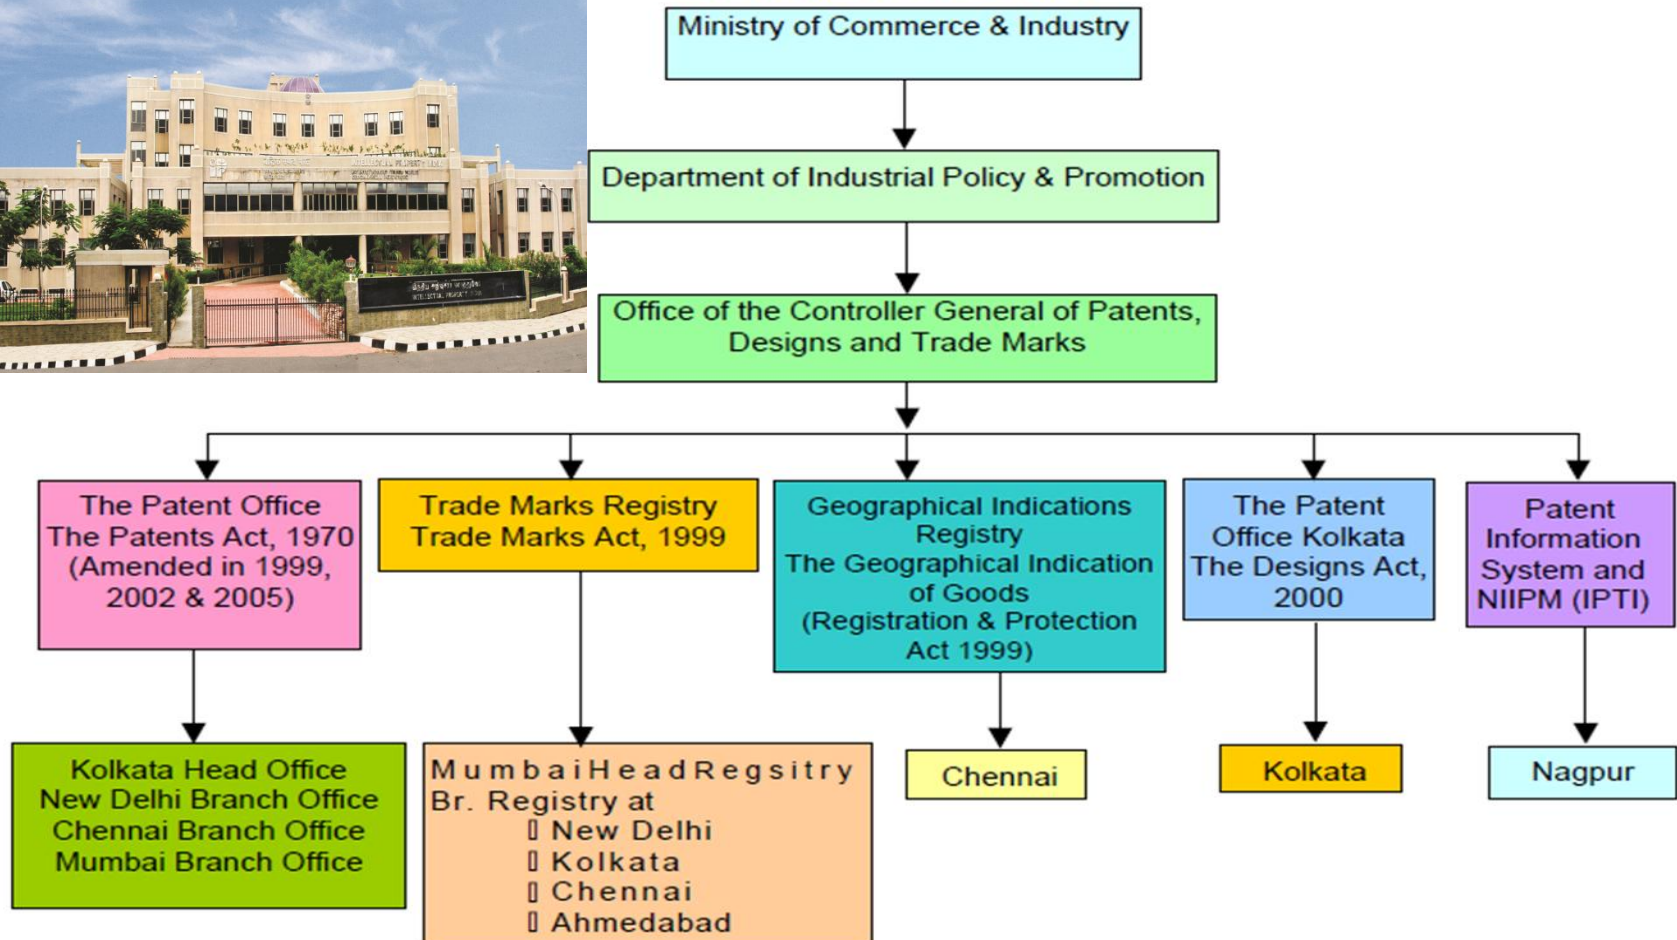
Ministry of Commerce & Industry

Department of Industrial Policy & Promotion

Office of the Controller General of Patents, Designs and Trade Marks

The Patent Office
The Patents Act, 1970 (Amended in 1999, 2002 & 2005)

Trade Marks Registry
Trade Marks Act, 1999

Geographical Indications Registry
The Geographical Indication of Goods (Registration & Protection Act 1999)

The Patent Office Kolkata
The Designs Act, 2000

Patent Information System and NIIPM (IPTI)

Kolkata Head Office
New Delhi Branch Office
Chennai Branch Office
Mumbai Branch Office

MumbaiHeadRegsitry
Br. Registry at
New Delhi
Kolkata
Chennai
Ahmedabad

Chennai

Kolkata

Nagpur